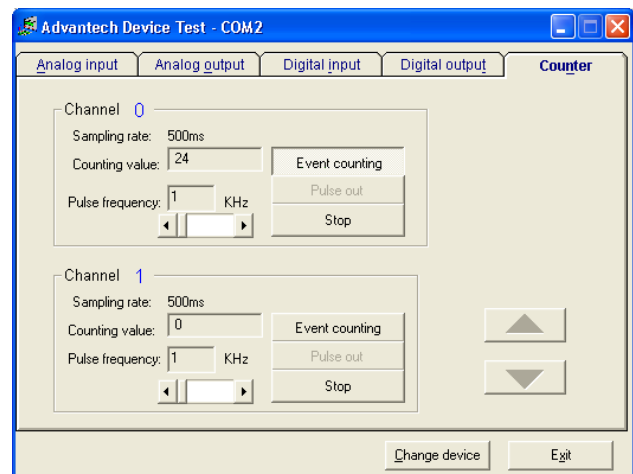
Advantech Device Test - COM2

Analog input | Analog output | Digital input | Digital output | Counter

Channel 0
Sampling rate: 500ms
Counting value: 24
Event counting
Pulse out
Pulse frequency: 1 KHz
Stop

Channel 1
Sampling rate: 500ms
Counting value: 0
Event counting
Pulse out
Pulse frequency: 1 KHz
Stop

Change device
Exit